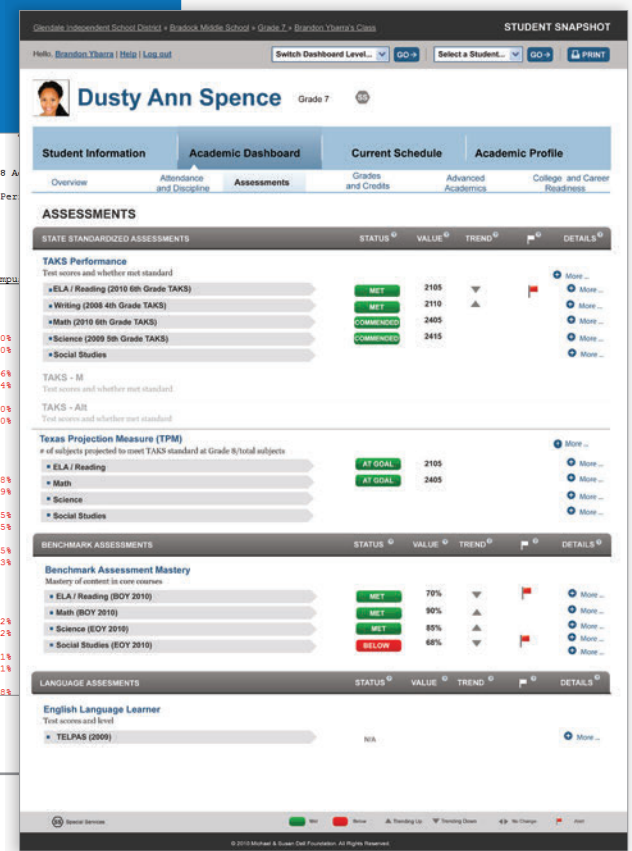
Glendale Independent School District » Bradock Middle School » Grade 7 » Brandon Ybarra's Class

STUDENT SNAPSHOT

Hello, Brandon Ybarra | Help | Log out

Switch Dashboard Level... GO

Select a Student... GO

PRINT

Dusty Ann Spence Grade 7 SS

Student Information | Academic Dashboard | Current Schedule | Academic Profile

Overview | Attendance and Discipline | Assessments | Grades and Credits | Advanced Academics | College and Career Readiness

ASSESSMENTS

| STATE STANDARDIZED ASSESSMENTS | STATUS | VALUE | TREND | | DETAILS |
|---|---|---|---|---|---|
| **TAKS Performance** Test scores and whether met standard | | | | | More ... |
| ELA / Reading (2010 6th Grade TAKS) | MET | 2105 | | | More ... |
| Writing (2008 4th Grade TAKS) | MET | 2110 | | | More ... |
| Math (2010 6th Grade TAKS) | COMMENDED | 2405 | | | More ... |
| Science (2009 5th Grade TAKS) | COMMENDED | 2415 | | | More ... |
| Social Studies | | | | | More ... |

TAKS - M
Test scores and whether met standard

TAKS - Alt
Test scores and whether met standard

| **Texas Projection Measure (TPM)** # of subjects projected to meet TAKS standard at Grade 8/total subjects | | | | | More ... |
|---|---|---|---|---|---|
| ELA / Reading | AT GOAL | 2105 | | | More ... |
| Math | AT GOAL | 2405 | | | More ... |
| Science | | | | | More ... |
| Social Studies | | | | | More ... |

| BENCHMARK ASSESSMENTS | STATUS | VALUE | TREND | | DETAILS |
|---|---|---|---|---|---|
| **Benchmark Assessment Mastery** Mastery of content in core courses | | | | | |
| ELA / Reading (BOY 2010) | MET | 70% | | | More ... |
| Math (BOY 2010) | MET | 90% | | | More ... |
| Science (EOY 2010) | MET | 85% | | | More ... |
| Social Studies (EOY 2010) | BELOW | 68% | | | More ... |

| LANGUAGE ASSESSMENTS | STATUS | VALUE | TREND | | DETAILS |
|---|---|---|---|---|---|
| **English Language Learner** Test scores and level | | | | | |
| TELPAS (2009) | | N/A | | | More ... |

SS Special Services Met Below Trending Up Trending Down No Change Alert

© 2010 Michael & Susan Dell Foundation. All Rights Reserved.